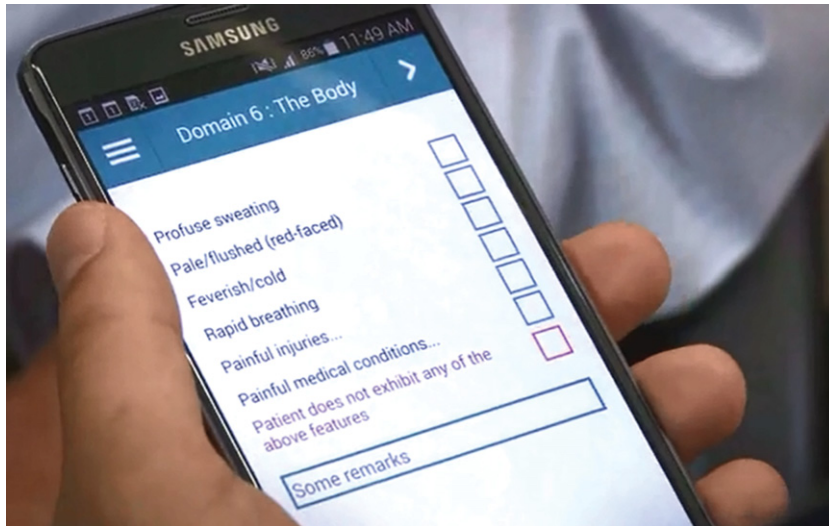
SAMSUNG

86% 11:49 AM

Domain 6 : The Body

Profuse sweating

Pale/flushed (red-faced)

Feverish/cold

Rapid breathing

Painful injuries...

Painful medical conditions...

Patient does not exhibit any of the above features

Some remarks